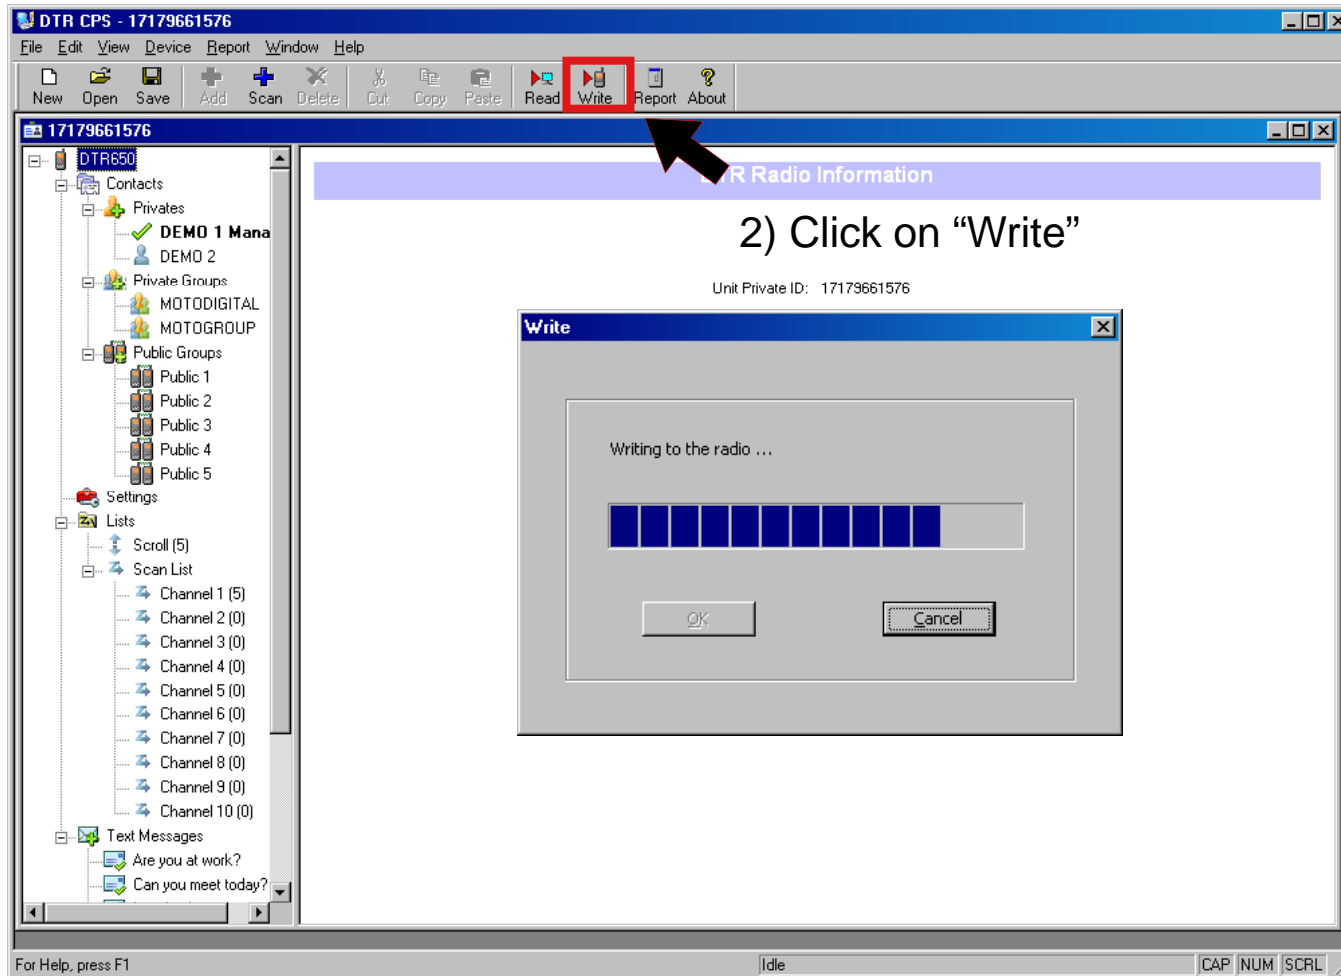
DTR CPS - 17179661576

File Edit View Device Report Window Help

New Open Save Add Scan Delete Cut Copy Paste Read Write Report About

17179661576

DTR650
Contacts
Privates
DEMO 1 Mana
DEMO 2
Private Groups
MOTODIGITAL
MOTOGROUP
Public Groups
Public 1
Public 2
Public 3
Public 4
Public 5
Settings
Lists
Scroll (5)
Scan List
Channel 1 (5)
Channel 2 (0)
Channel 3 (0)
Channel 4 (0)
Channel 5 (0)
Channel 6 (0)
Channel 7 (0)
Channel 8 (0)
Channel 9 (0)
Channel 10 (0)
Text Messages
Are you at work?
Can you meet today?

R Radio Information

2) Click on “Write”

Unit Private ID: 17179661576

Write

Writing to the radio ...

OK

Cancel

For Help, press F1

Idle

CAP NUM SCRL